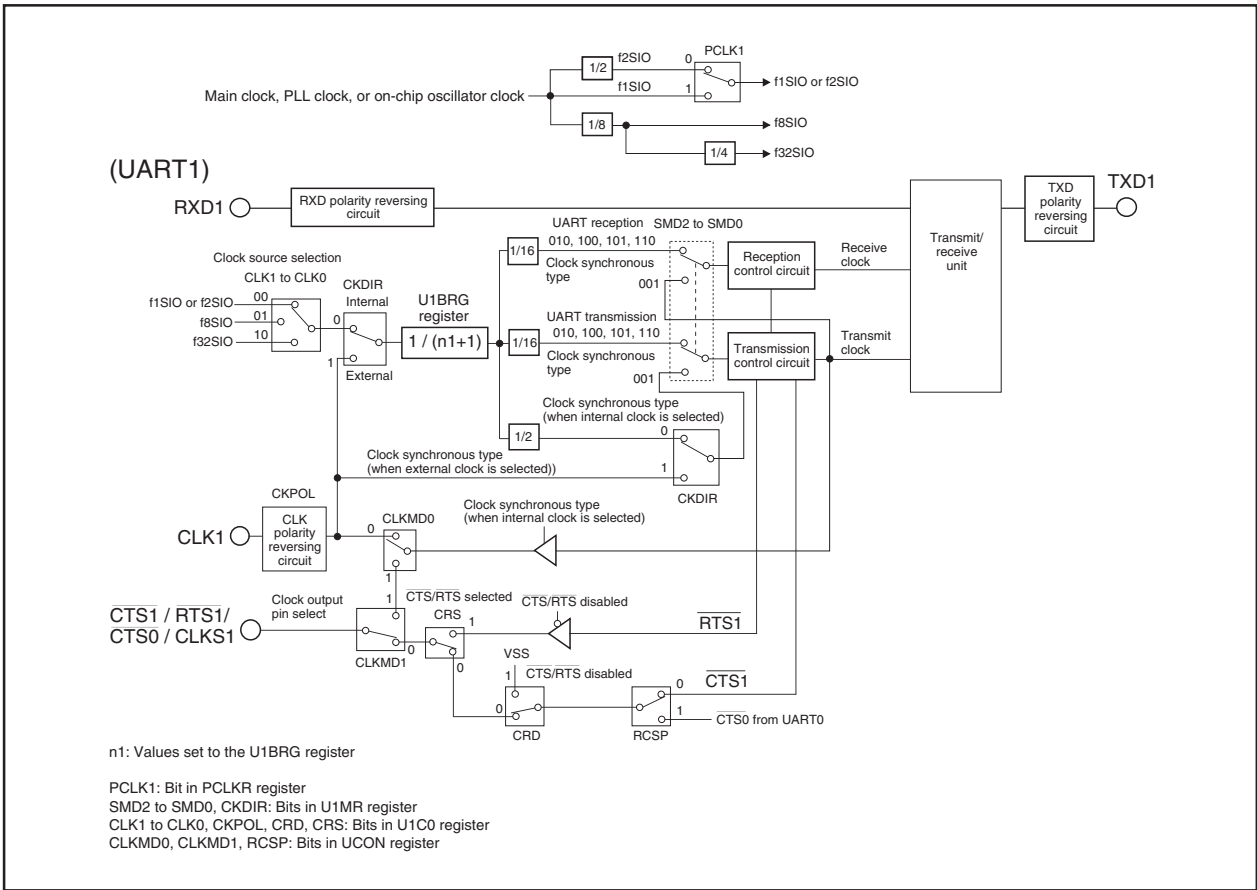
Main clock, PLL clock, or on-chip oscillator clock

1/2

f2SIO

f1SIO

0

1

PCLK1

f1SIO or f2SIO

1/8

f8SIO

1/4

f32SIO

(UART1)

RXD1

RXD polarity reversing circuit

Transmit/ receive unit

TXD polarity reversing circuit

TXD1

Clock source selection

CLK1 to CLK0

f1SIO or f2SIO

00

f8SIO

01

f32SIO

10

CKDIR

Internal

0

1

External

U1BRG register

1 / (n1+1)

1/16

UART reception

010, 100, 101, 110

Clock synchronous type

001

SMD2 to SMD0

Reception control circuit

Receive clock

1/16

UART transmission

010, 100, 101, 110

Clock synchronous type

001

Transmission control circuit

Transmit clock

Clock synchronous type (when internal clock is selected)

1/2

0

Clock synchronous type (when external clock is selected))

1

CKDIR

CKPOL

CLK1

CLK polarity reversing circuit

0

CLKMD0

1

Clock synchronous type (when internal clock is selected)

$\overline{CTS1}$ / $\overline{RTS1}$/ $\overline{CTS0}$ / CLKS1

Clock output pin select

1

0

CLKMD1

$\overline{CTS}$/$\overline{RTS}$ selected

CRS

1

0

$\overline{CTS}$/$\overline{RTS}$ disabled

$\overline{RTS1}$

VSS

1

$\overline{CTS}$/$\overline{RTS}$ disabled

0

CRD

0

1

RCSP

$\overline{CTS1}$

$\overline{CTS0}$ from UART0

n1: Values set to the U1BRG register

PCLK1: Bit in PCLKR register
SMD2 to SMD0, CKDIR: Bits in U1MR register
CLK1 to CLK0, CKPOL, CRD, CRS: Bits in U1C0 register
CLKMD0, CLKMD1, RCSP: Bits in UCON register